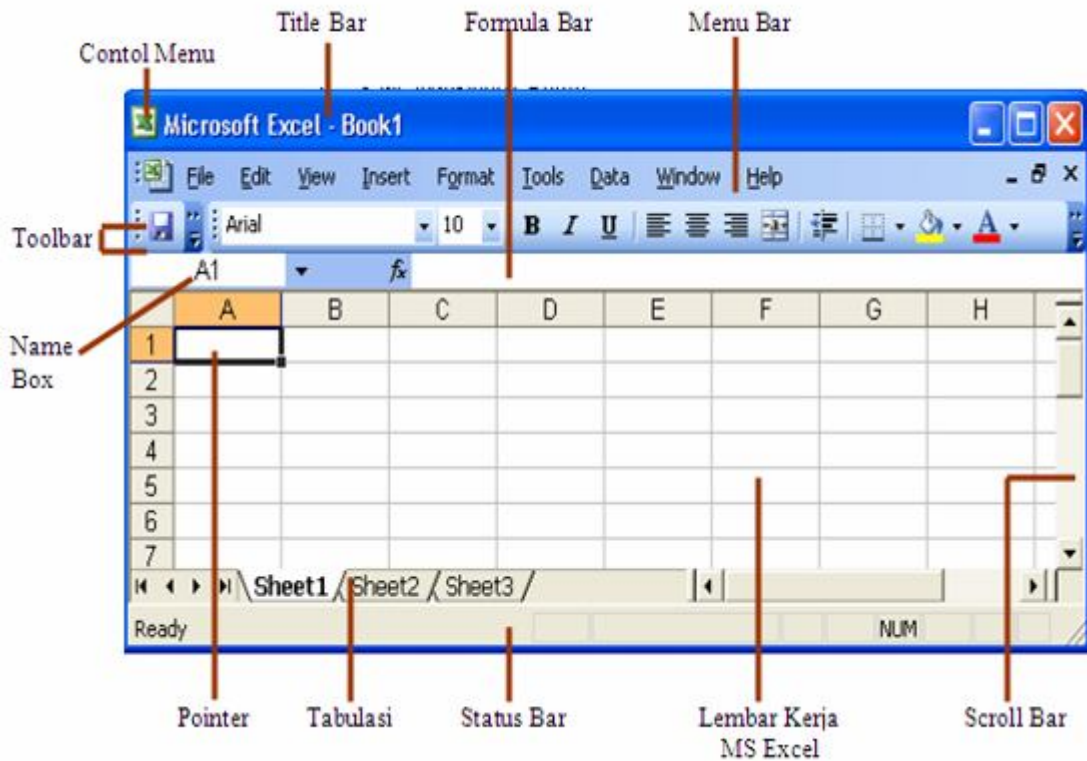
Title Bar
Formula Bar
Menu Bar
Contol Menu

Microsoft Excel - Book1

File Edit View Insert Format Tools Data Window Help

Toolbar

Arial 10 B I U

A1 fx

Name Box

| | A | B | C | D | E | F | G | H |
|---|---|---|---|---|---|---|---|---|
| 1 | | | | | | | | |
| 2 | | | | | | | | |
| 3 | | | | | | | | |
| 4 | | | | | | | | |
| 5 | | | | | | | | |
| 6 | | | | | | | | |
| 7 | | | | | | | | |

Sheet1 Sheet2 Sheet3

Ready NUM

Pointer
Tabulasi
Status Bar
Lembar Kerja MS Excel
Scroll Bar